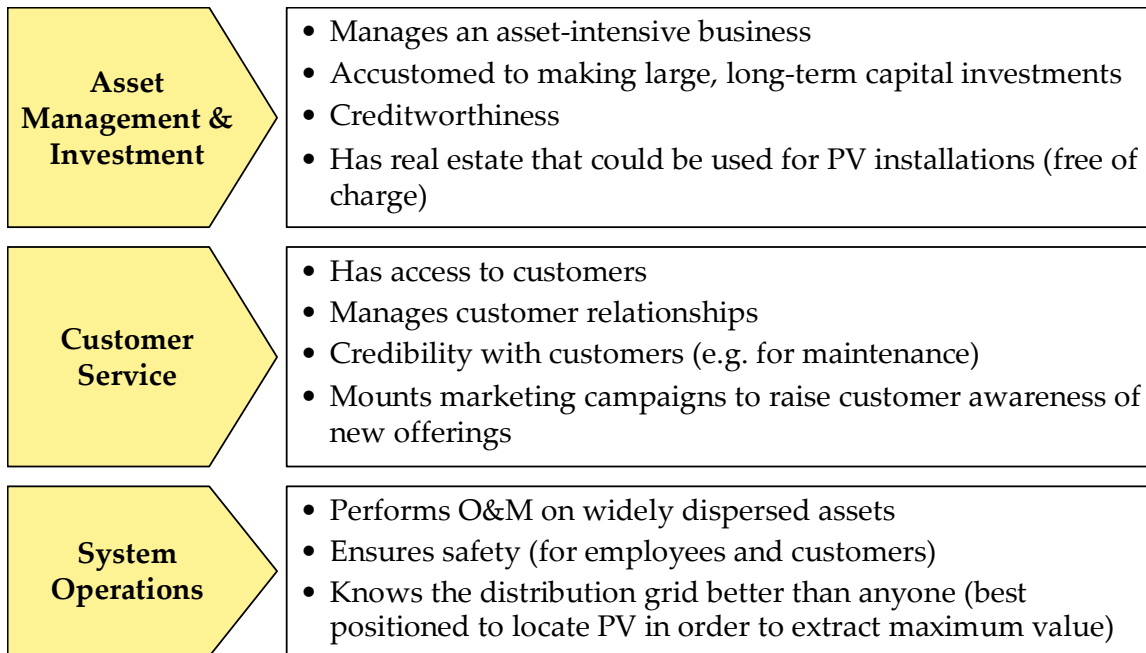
Asset Management & Investment

• Manages an asset-intensive business
• Accustomed to making large, long-term capital investments
• Creditworthiness
• Has real estate that could be used for PV installations (free of charge)

Customer Service

• Has access to customers
• Manages customer relationships
• Credibility with customers (e.g. for maintenance)
• Mounts marketing campaigns to raise customer awareness of new offerings

System Operations

• Performs O&M on widely dispersed assets
• Ensures safety (for employees and customers)
• Knows the distribution grid better than anyone (best positioned to locate PV in order to extract maximum value)